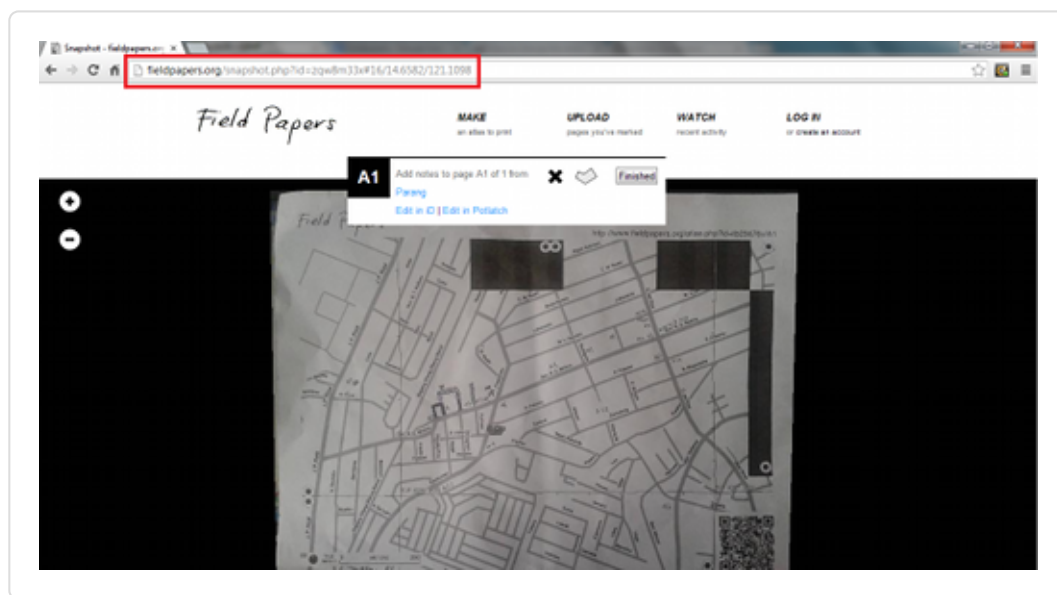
Snapshot - fieldpapers.or ×

fieldpapers.org/snapshot.php?id=zqw8m33x#16/14.6582/121.1098

Field Papers

MAKE
an atlas to print

UPLOAD
pages you've marked

WATCH
recent activity

LOG IN
or create an account

A1 Add notes to page A1 of 1 from Parang

Finished

Edit in iD | Edit in Potlatch

Field Papers

http://www.fieldpapers.org/print.php?id=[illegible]